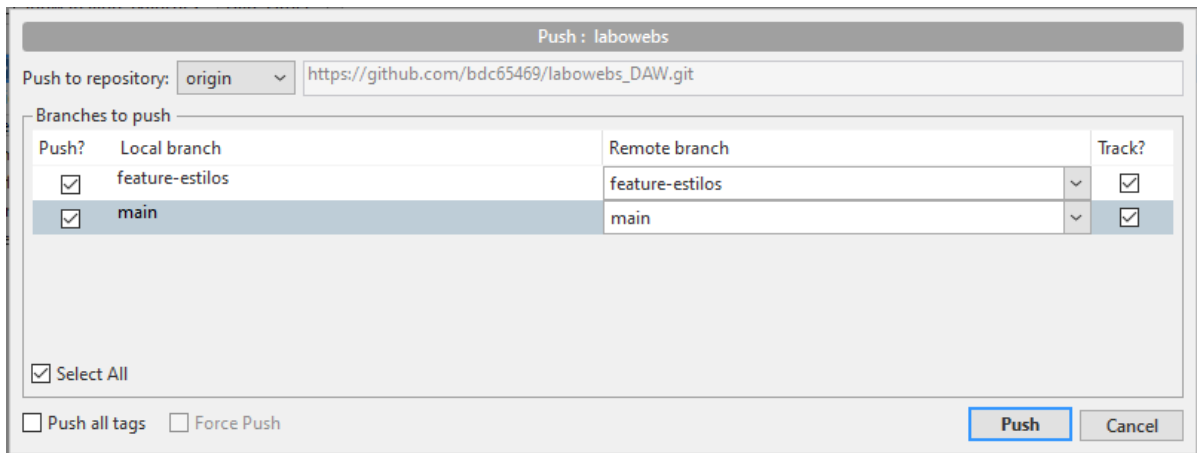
Push : labowebs

Push to repository: origin https://github.com/bdc65469/labowebs_DAW.git

Branches to push

| Push? | Local branch | Remote branch | Track? |
|---|---|---|---|
| ☑ | feature-estilos | feature-estilos | ☑ |
| ☑ | main | main | ☑ |

☑ Select All

☐ Push all tags ☐ Force Push

Push Cancel